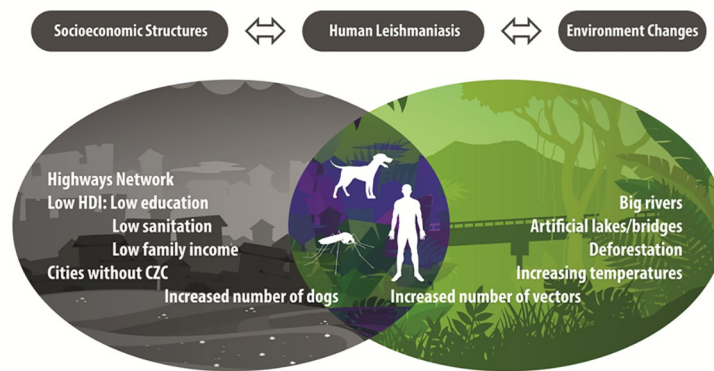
Socioeconomic Structures

Human Leishmaniasis

Environment Changes

Highways Network
Low HDI: Low education
Low sanitation
Low family income
Cities without CZC
Increased number of dogs

Big rivers
Artificial lakes/bridges
Deforestation
Increasing temperatures
Increased number of vectors